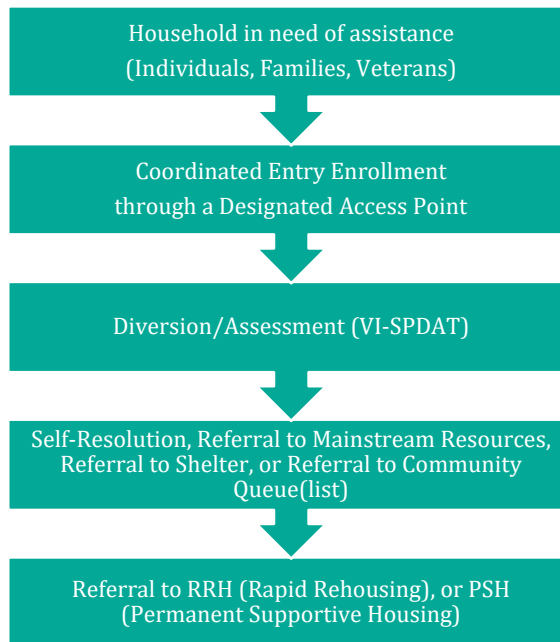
Household in need of assistance
(Individuals, Families, Veterans)

Coordinated Entry Enrollment
through a Designated Access Point

Diversion/Assessment (VI-SPDAT)

Self-Resolution, Referral to Mainstream Resources, Referral to Shelter, or Referral to Community Queue(list)

Referral to RRH (Rapid Rehousing), or PSH (Permanent Supportive Housing)